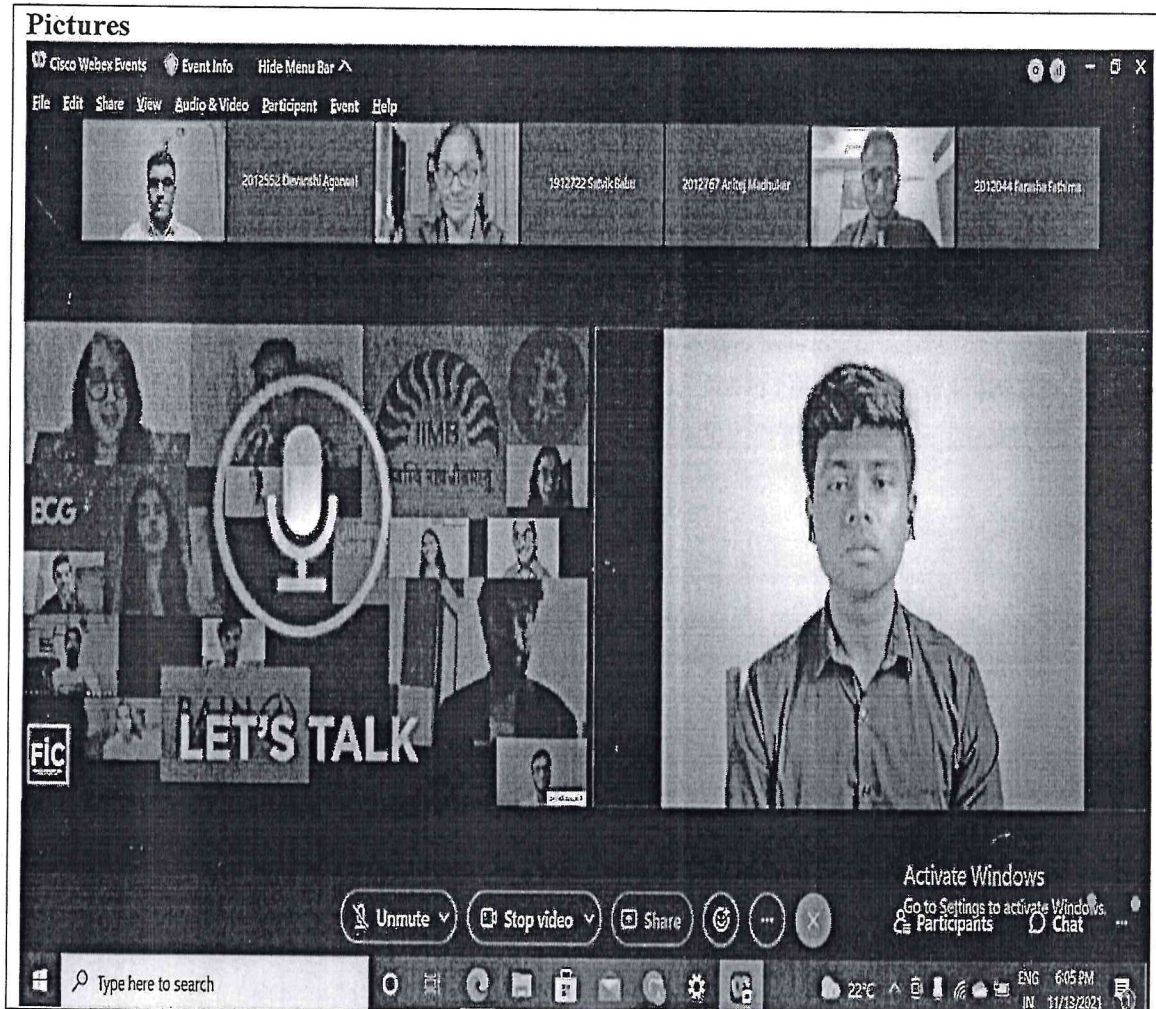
Pictures

Cisco Webex Events Event Info Hide Menu Bar

File Edit Share View Audio & Video Participant Event Help

2012552 Devanshi Agarwal

1912722 Satvik Babu

2012767 Anitej Madhukar

2012044 Farasha Fathima

IIMB

ECG

FIC

LET'S TALK

Activate Windows
Go to Settings to activate Windows.

Unmute Stop video Share

Participants Chat

Type here to search

22°C ENG IN 6:05 PM 11/13/2021